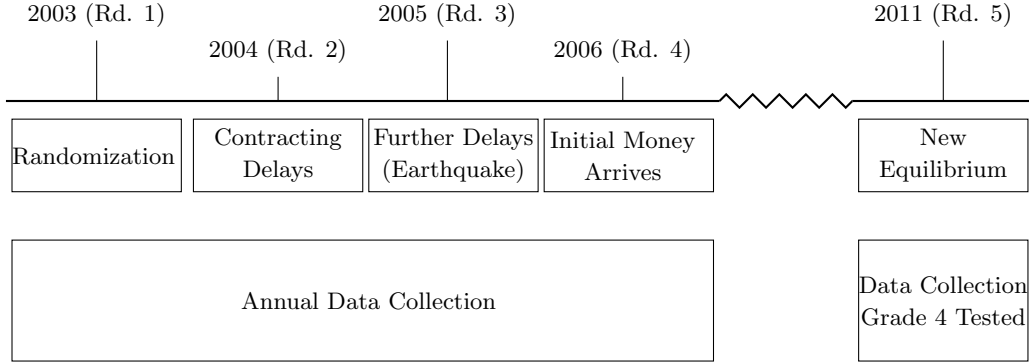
2003 (Rd. 1)

2004 (Rd. 2)

2005 (Rd. 3)

2006 (Rd. 4)

2011 (Rd. 5)

Randomization

Contracting Delays

Further Delays (Earthquake)

Initial Money Arrives

New Equilibrium

Annual Data Collection

Data Collection Grade 4 Tested